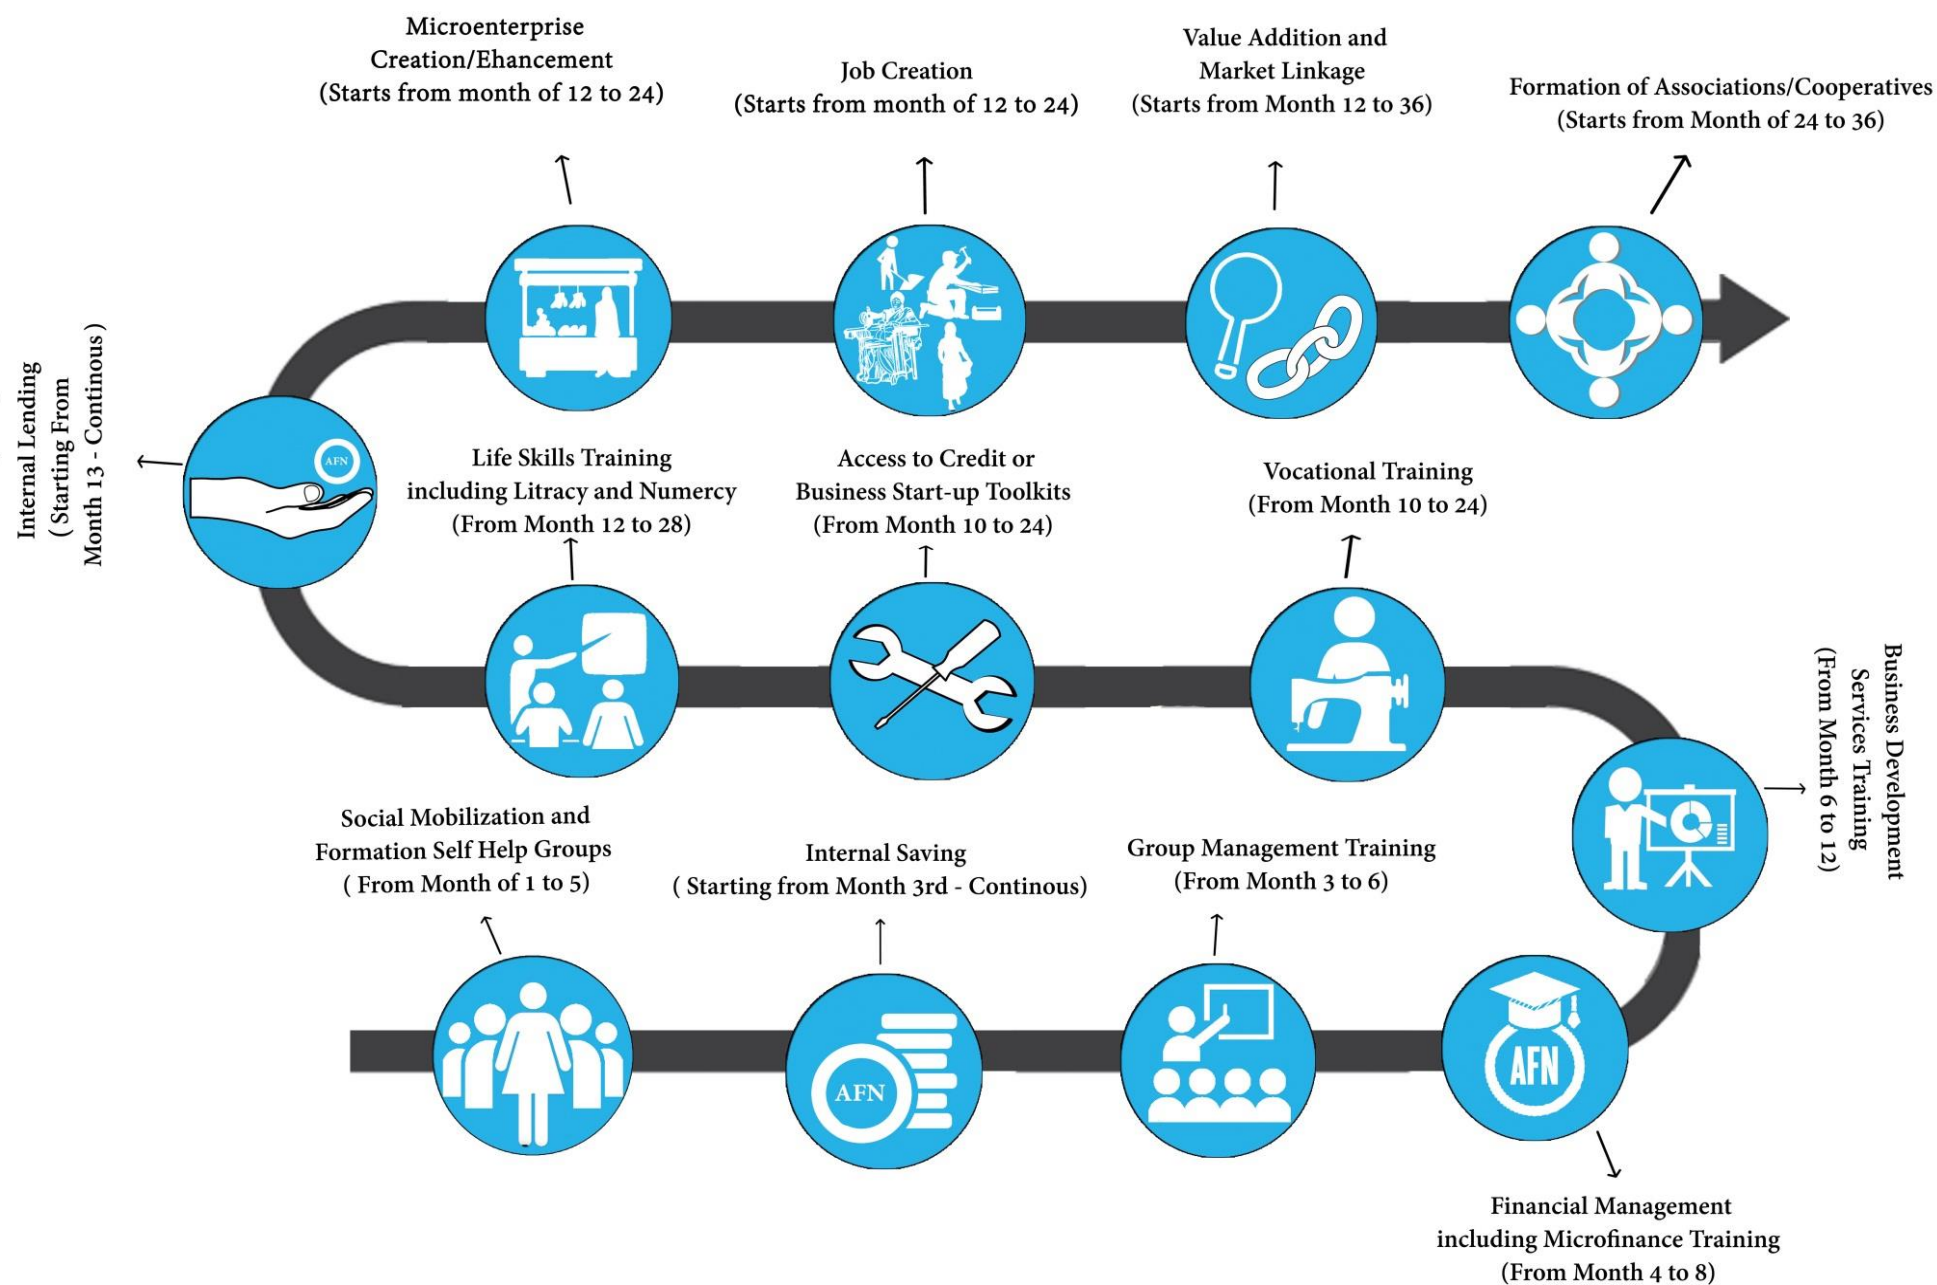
Social Mobilization and Formation Self Help Groups ( From Month of 1 to 5)

Internal Saving ( Starting from Month 3rd - Continous)

AFN

Group Management Training (From Month 3 to 6)

AFN

Financial Management including Microfinance Training (From Month 4 to 8)

Business Development Services Training (From Month 6 to 12)

Vocational Training (From Month 10 to 24)

Access to Credit or Business Start-up Toolkits (From Month 10 to 24)

Life Skills Training including Litracy and Numercy (From Month 12 to 28)

Internal Lending ( Starting From Month 13 - Continous )

AFN

Microenterprise Creation/Ehancement (Starts from month of 12 to 24)

Job Creation (Starts from month of 12 to 24)

Value Addition and Market Linkage (Starts from Month 12 to 36)

Formation of Associations/Cooperatives (Starts from Month of 24 to 36)